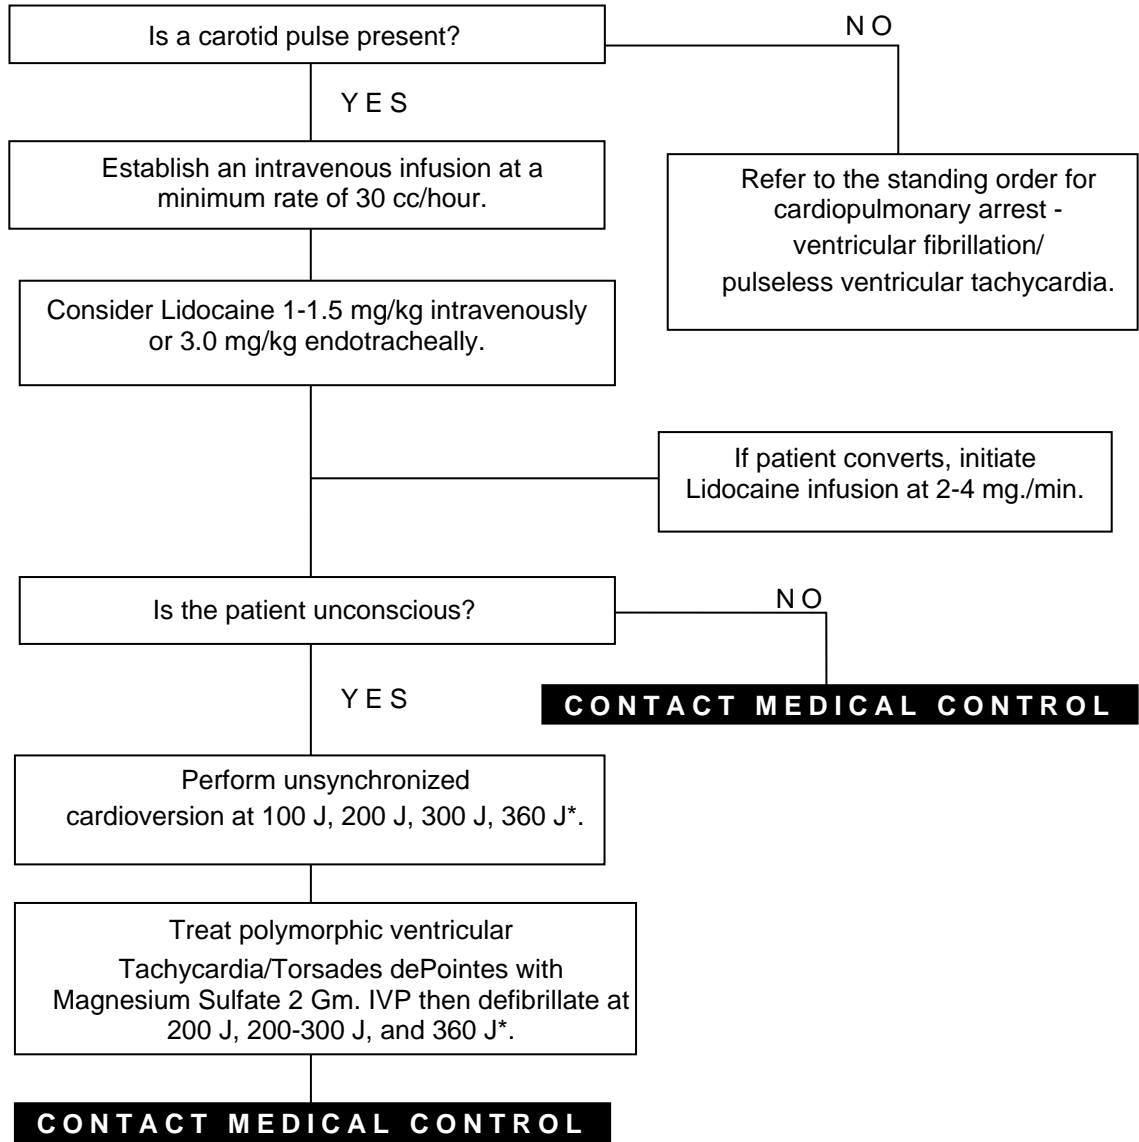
Is a carotid pulse present?

NO

YES

Establish an intravenous infusion at a minimum rate of 30 cc/hour.

Refer to the standing order for cardiopulmonary arrest - ventricular fibrillation/ pulseless ventricular tachycardia.

Consider Lidocaine 1-1.5 mg/kg intravenously or 3.0 mg/kg endotracheally.

If patient converts, initiate Lidocaine infusion at 2-4 mg./min.

Is the patient unconscious?

NO

YES

CONTACT MEDICAL CONTROL

Perform unsynchronized cardioversion at 100 J, 200 J, 300 J, 360 J*.

Treat polymorphic ventricular Tachycardia/Torsades dePointes with Magnesium Sulfate 2 Gm. IVP then defibrillate at 200 J, 200-300 J, and 360 J*.

CONTACT MEDICAL CONTROL